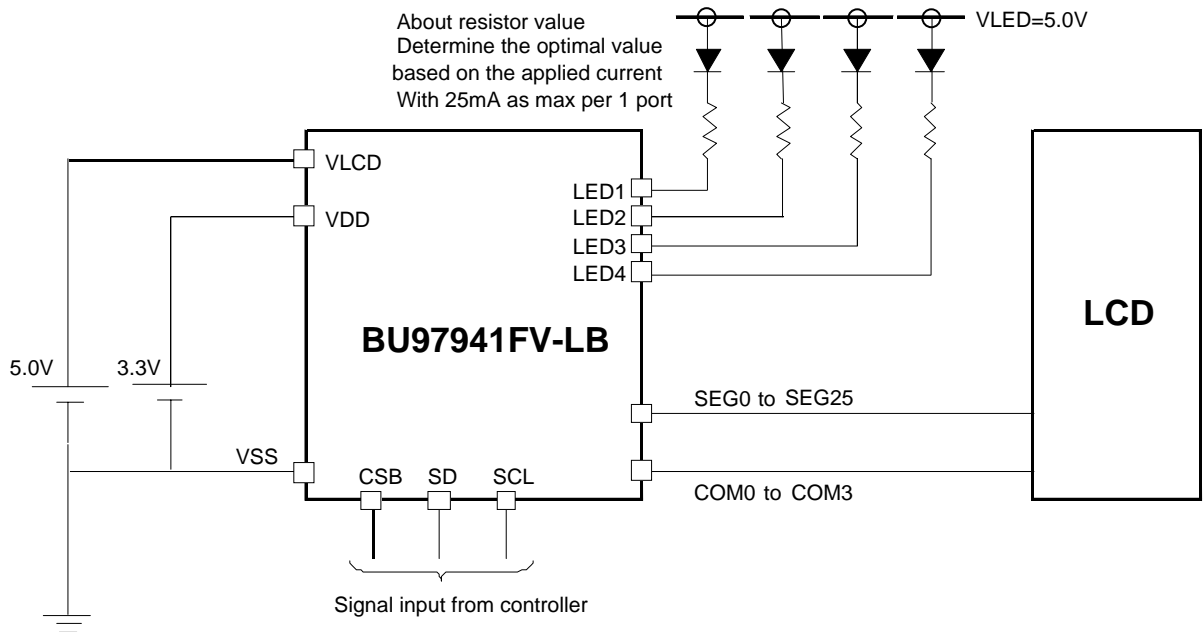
About resistor value
Determine the optimal value based on the applied current
With 25mA as max per 1 port

VLED=5.0V

VLCD
VDD
LED1
LED2
LED3
LED4

BU97941FV-LB

LCD

5.0V
3.3V

SEG0 to SEG25

VSS
CSB
SD
SCL

COM0 to COM3

Signal input from controller